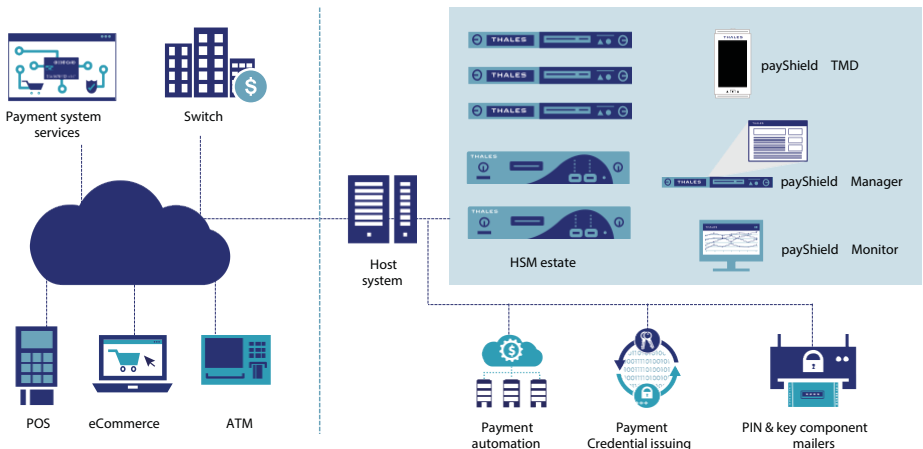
Payment system services

Switch

POS

eCommerce

ATM

Host system

THALES

THALES

THALES

THALES

THALES

HSM estate

THALES

payShield TMD

THALES

payShield Manager

payShield Monitor

Payment automation

Payment Credential issuing

PIN & key component mailers